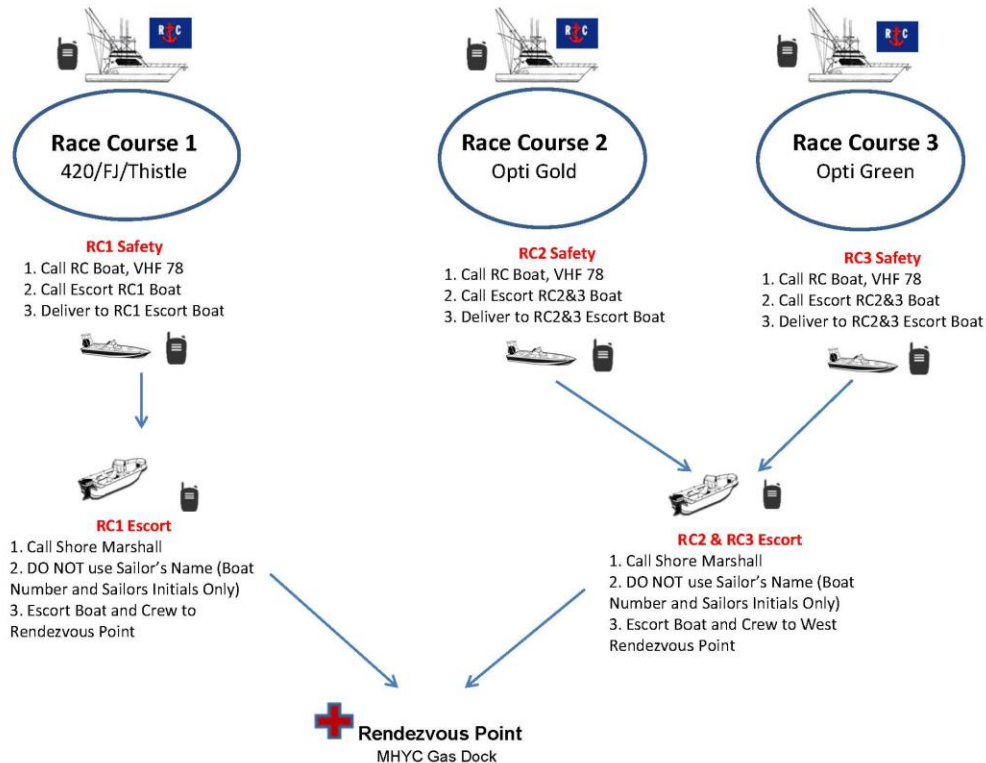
R C

Race Course 1
420/FJ/Thistle

R C

Race Course 2
Opti Gold

R C

Race Course 3
Opti Green

RC1 Safety
1. Call RC Boat, VHF 78
2. Call Escort RC1 Boat
3. Deliver to RC1 Escort Boat

RC2 Safety
1. Call RC Boat, VHF 78
2. Call Escort RC2&3 Boat
3. Deliver to RC2&3 Escort Boat

RC3 Safety
1. Call RC Boat, VHF 78
2. Call Escort RC2&3 Boat
3. Deliver to RC2&3 Escort Boat

RC1 Escort
1. Call Shore Marshall
2. DO NOT use Sailor's Name (Boat Number and Sailors Initials Only)
3. Escort Boat and Crew to Rendezvous Point

RC2 & RC3 Escort
1. Call Shore Marshall
2. DO NOT use Sailor's Name (Boat Number and Sailors Initials Only)
3. Escort Boat and Crew to West Rendezvous Point

Rendezvous Point
MHYC Gas Dock